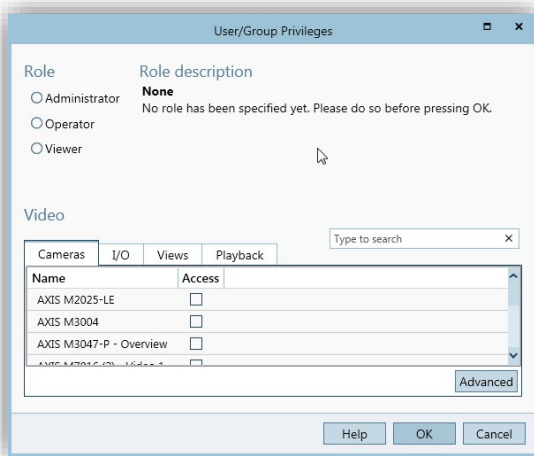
User/Group Privileges

Role
Administrator
Operator
Viewer

Role description
None
No role has been specified yet. Please do so before pressing OK.

Video

Type to search

Cameras | I/O | Views | Playback

| Name | Access |
|---|---|
| AXIS M2025-LE | ☐ |
| AXIS M3004 | ☐ |
| AXIS M3047-P - Overview | ☐ |
| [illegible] | ☐ |

Advanced

Help OK Cancel